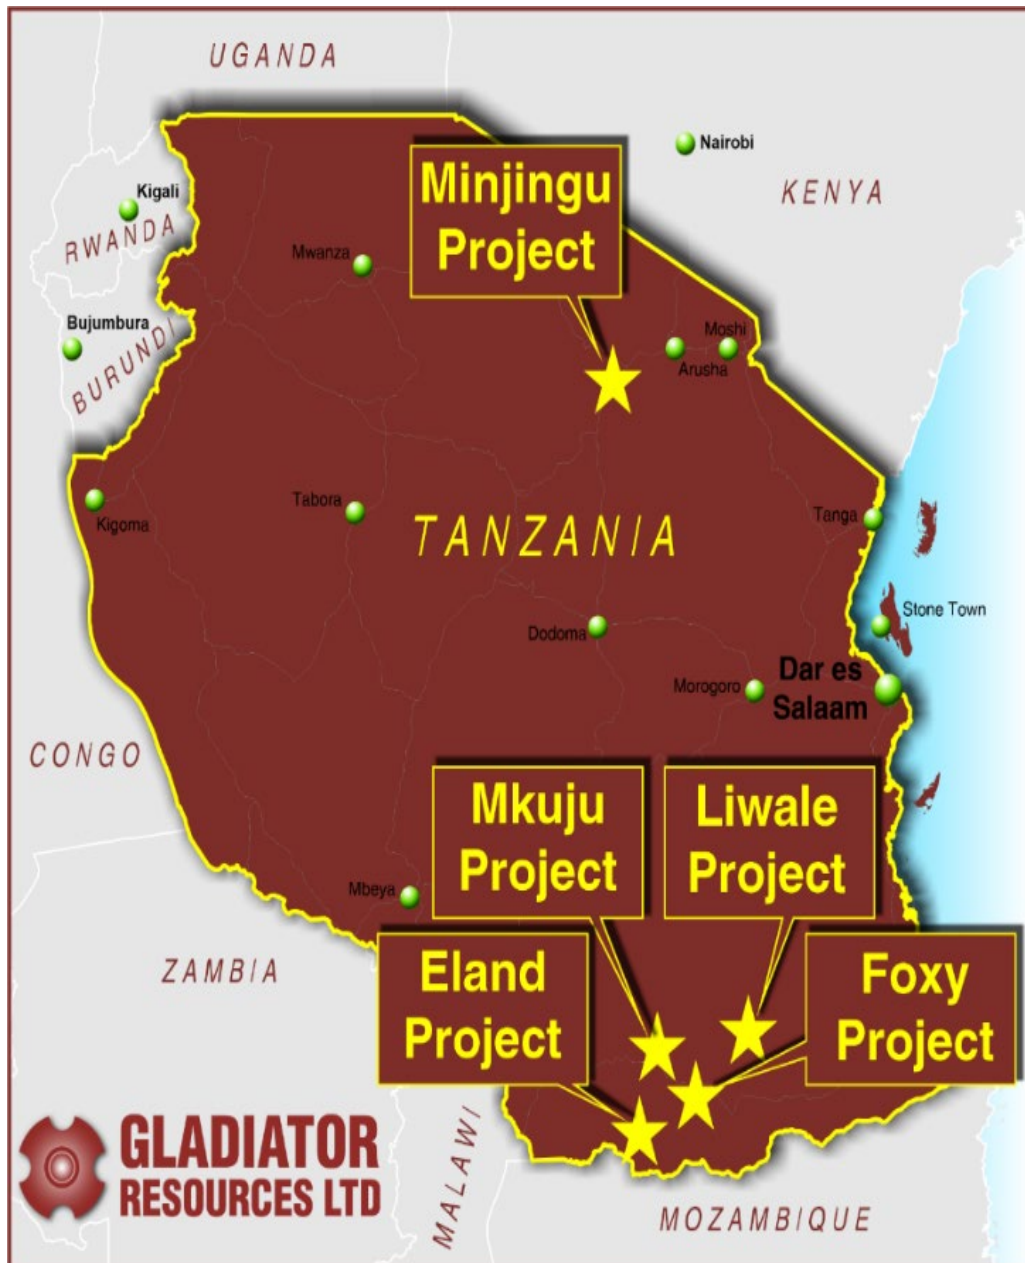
UGANDA

Nairobi

KENYA

Kigali

RWANDA

Minjingu Project

Mwanza

Bujumbura

BURUNDI

Moshi

Arusha

Kigoma

Tabora

TANZANIA

Tanga

Stone Town

Dodoma

Morogoro

Dar es Salaam

CONGO

Mkuju Project

Liwale Project

Mbeya

ZAMBIA

Eland Project

Foxy Project

GLADIATOR RESOURCES LTD

MALAWI

MOZAMBIQUE